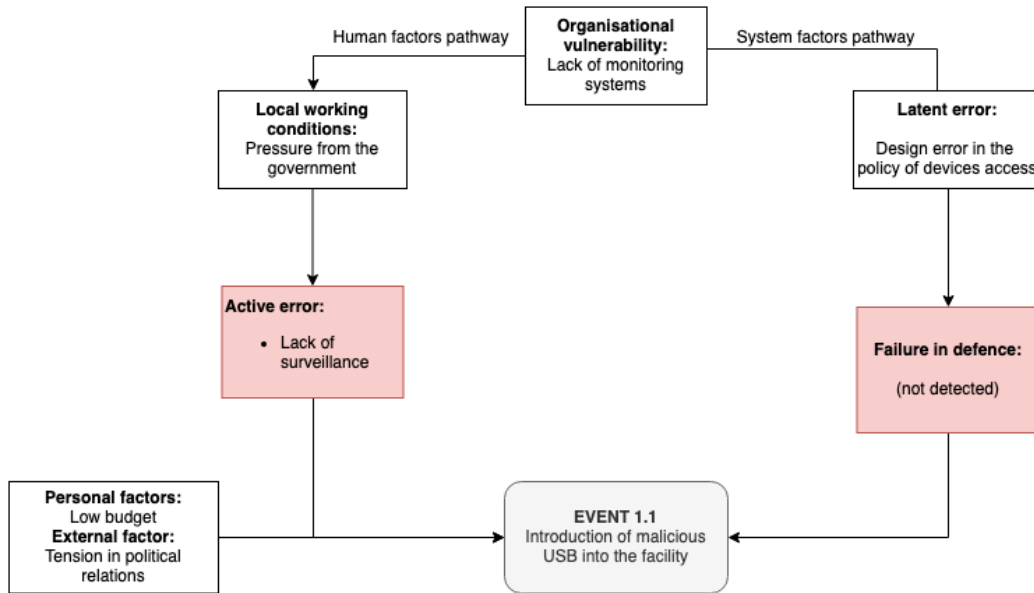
Organisational vulnerability:
Lack of monitoring systems

Human factors pathway

System factors pathway

Local working conditions:
Pressure from the government

Latent error:
Design error in the policy of devices access

Active error:
• Lack of surveillance

Failure in defence:
(not detected)

Personal factors:
Low budget
External factor:
Tension in political relations

EVENT 1.1
Introduction of malicious USB into the facility